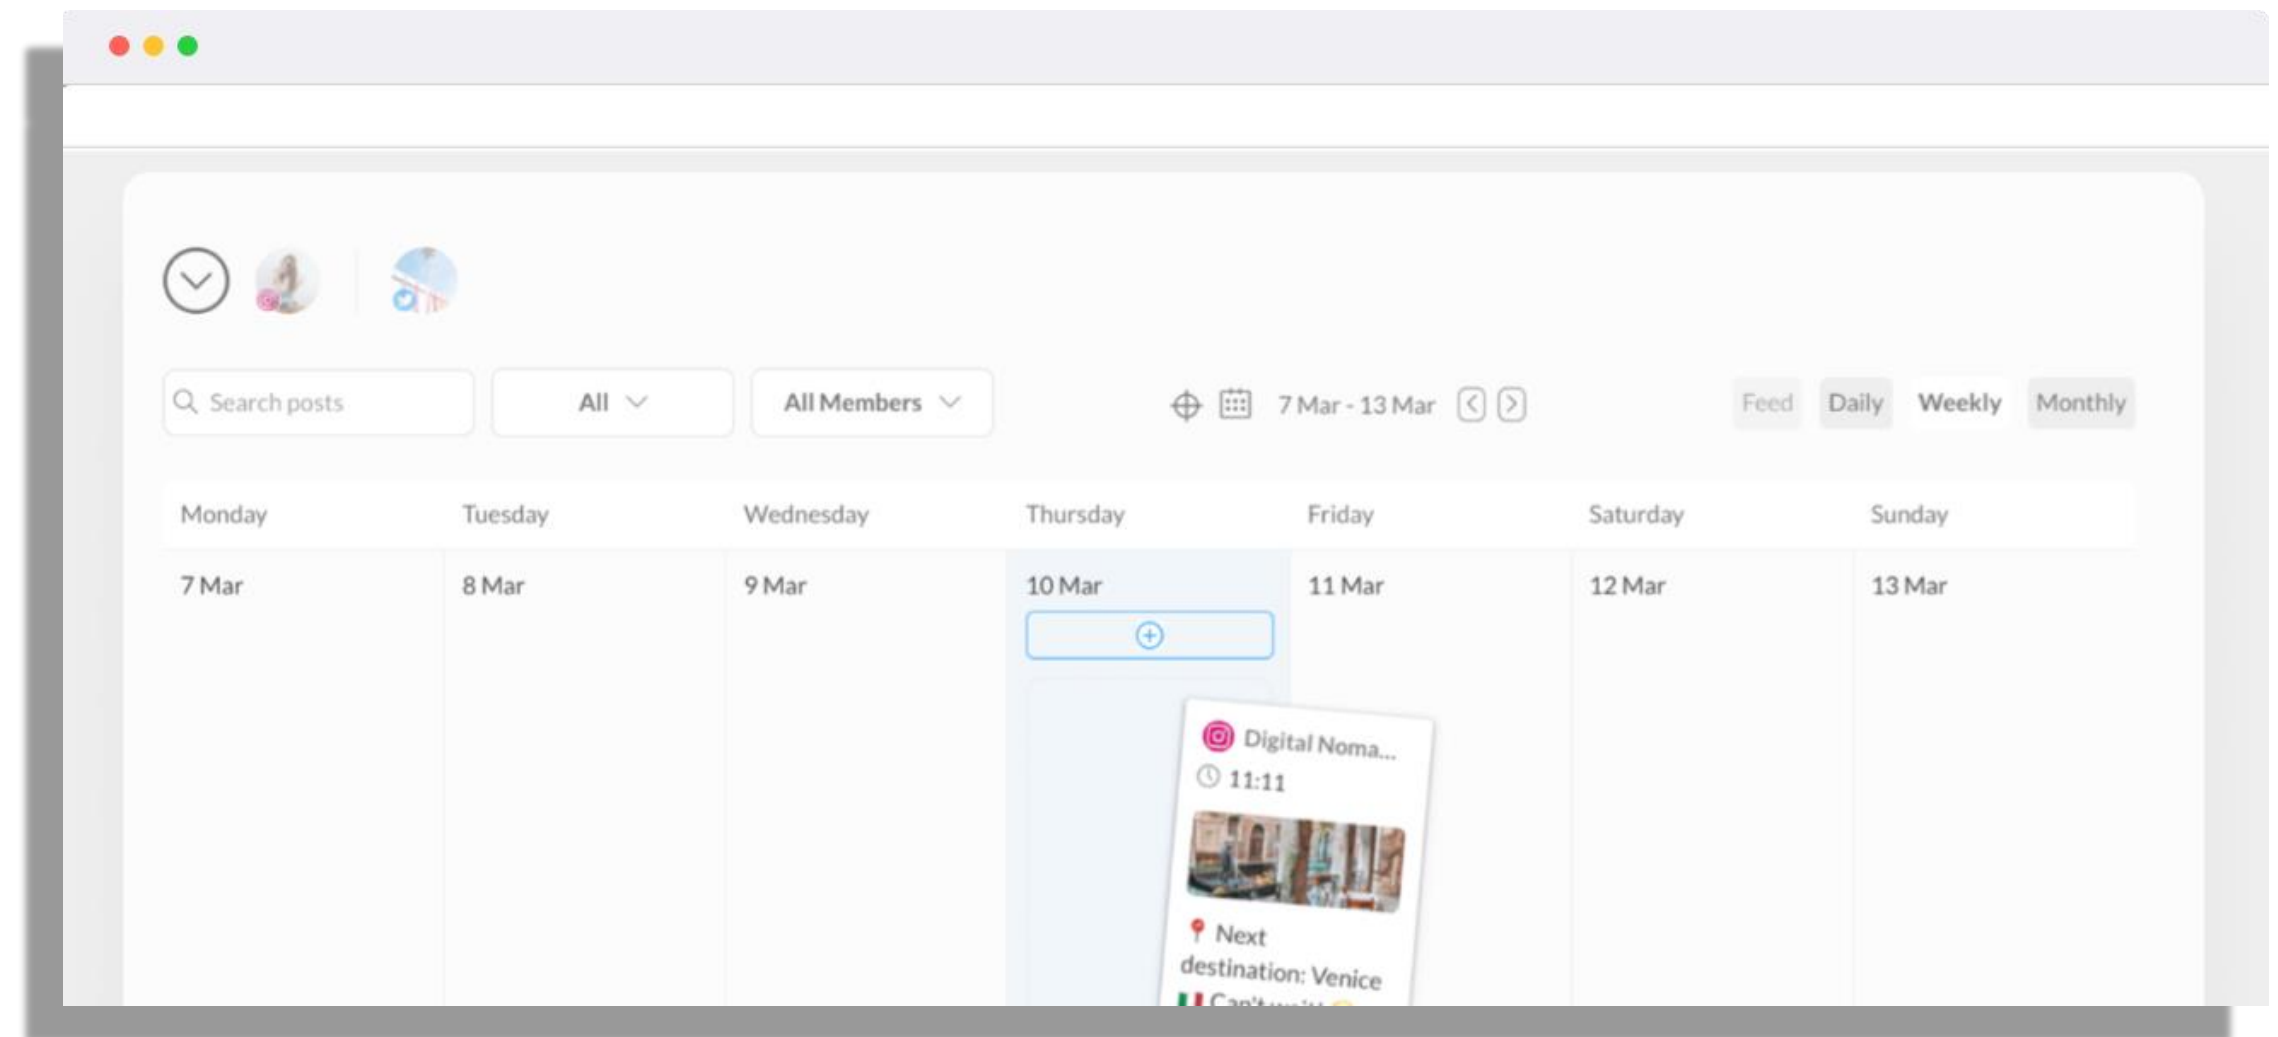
Search posts

All

All Members

7 Mar - 13 Mar

Feed Daily Weekly Monthly

| Monday | Tuesday | Wednesday | Thursday | Friday | Saturday | Sunday |
|---|---|---|---|---|---|---|
| 7 Mar | 8 Mar | 9 Mar | 10 Mar | 11 Mar | 12 Mar | 13 Mar |

Digital Noma...
11:11
Next destination: Venice
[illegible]